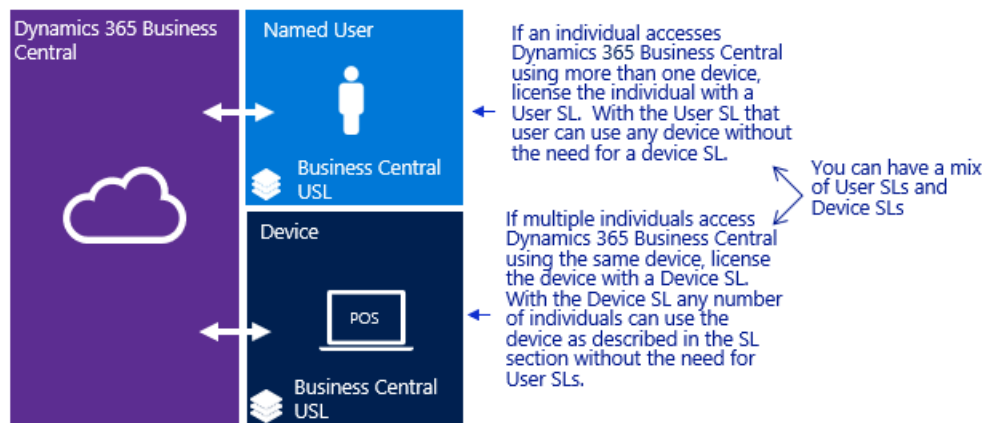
Dynamics 365 Business Central

Named User

Business Central USL

Device

POS

Business Central USL

If an individual accesses Dynamics 365 Business Central using more than one device, license the individual with a User SL. With the User SL that user can use any device without the need for a device SL.

You can have a mix of User SLs and Device SLs

If multiple individuals access Dynamics 365 Business Central using the same device, license the device with a Device SL. With the Device SL any number of individuals can use the device as described in the SL section without the need for User SLs.